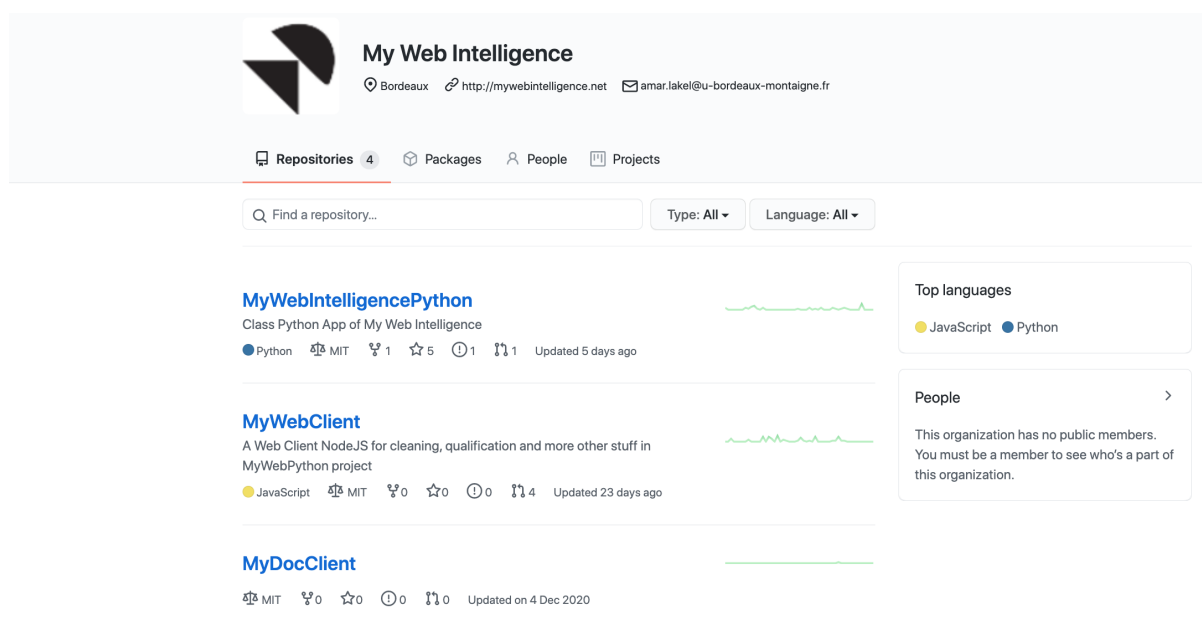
My Web Intelligence

Bordeaux http://mywebintelligence.net amar.lakel@u-bordeaux-montaigne.fr

Repositories 4 Packages People Projects

Find a repository… Type: All Language: All

MyWebIntelligencePython

Class Python App of My Web Intelligence

Python MIT 1 5 1 1 Updated 5 days ago

MyWebClient

A Web Client NodeJS for cleaning, qualification and more other stuff in MyWebPython project

JavaScript MIT 0 0 0 4 Updated 23 days ago

MyDocClient

MIT 0 0 0 0 Updated on 4 Dec 2020

Top languages

JavaScript Python

People

This organization has no public members. You must be a member to see who's a part of this organization.